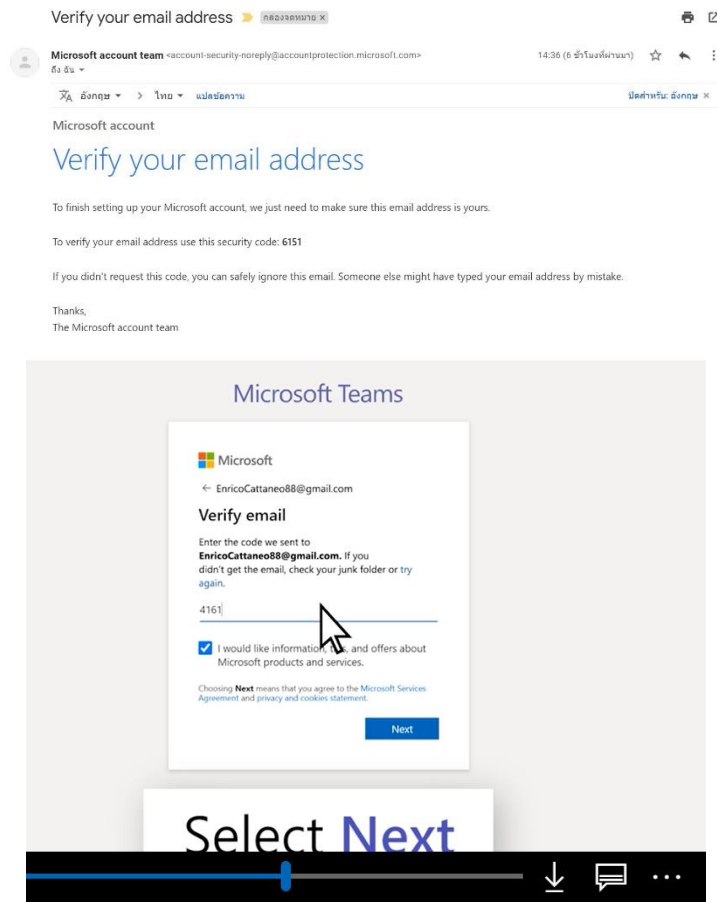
Verify your email address กล่องจดหมาย ×

Microsoft account team <account-security-noreply@accountprotection.microsoft.com>
ถึง ฉัน

14:36 (6 ชั่วโมงที่ผ่านมา)

อังกฤษ > ไทย แปลข้อความ

ปิดสำหรับ: อังกฤษ ×

Microsoft account

Verify your email address

To finish setting up your Microsoft account, we just need to make sure this email address is yours.

To verify your email address use this security code: 6151

If you didn't request this code, you can safely ignore this email. Someone else might have typed your email address by mistake.

Thanks,
The Microsoft account team

Microsoft Teams

Microsoft

← EnricoCattaneo88@gmail.com

Verify email

Enter the code we sent to EnricoCattaneo88@gmail.com. If you didn't get the email, check your junk folder or try again.

4161

I would like informati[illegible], and offers about Microsoft products and services.

Choosing Next means that you agree to the Microsoft Services Agreement and privacy and cookies statement.

Next

Select Next